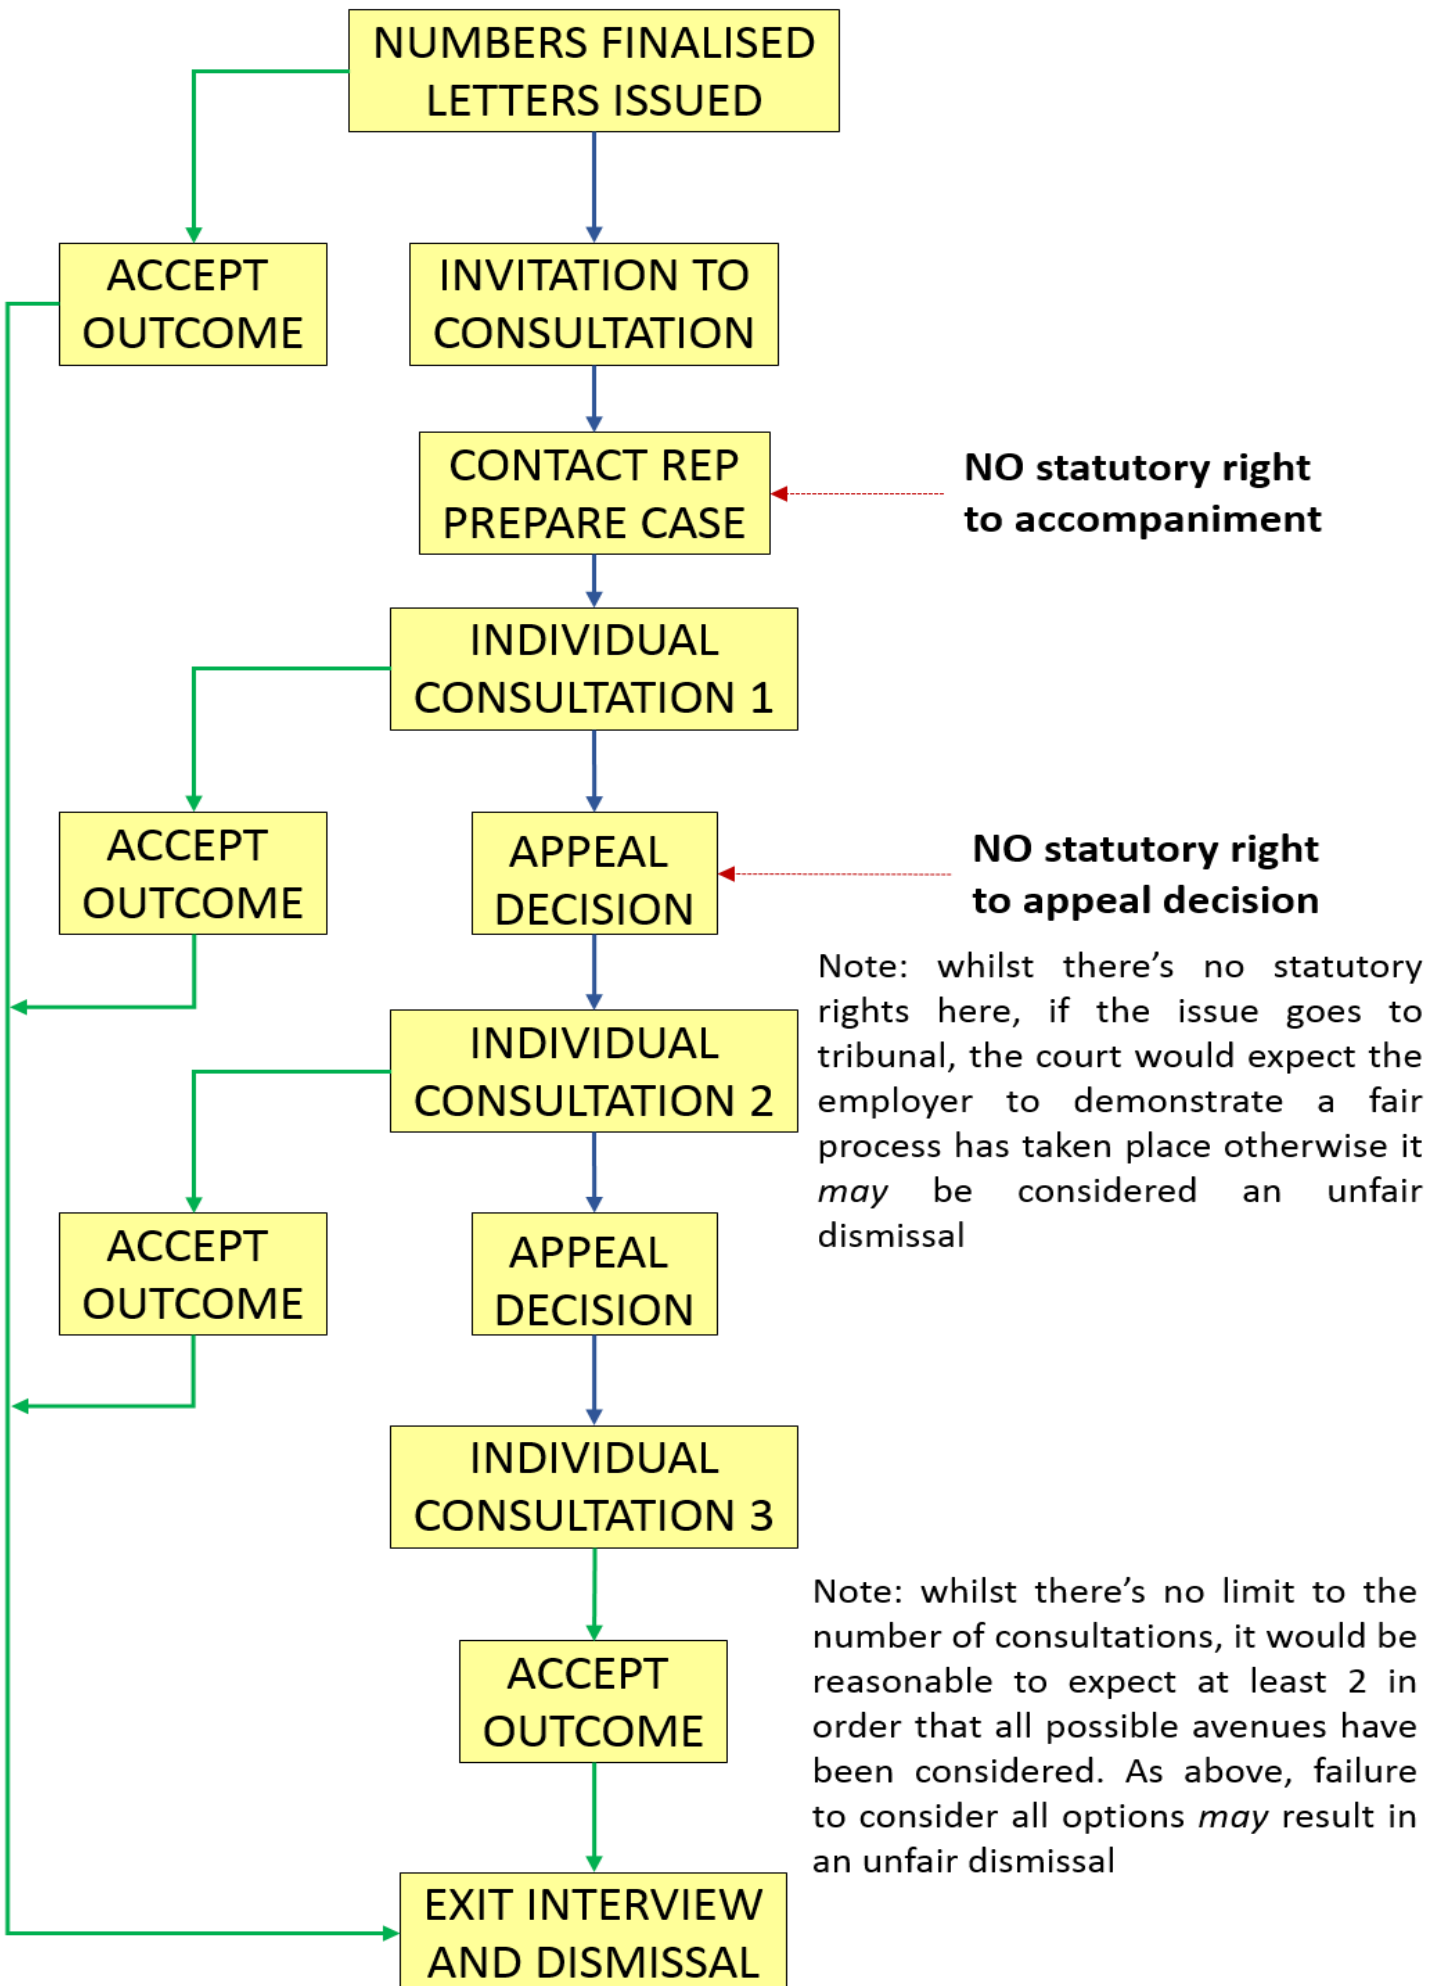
NUMBERS FINALISED LETTERS ISSUED

ACCEPT OUTCOME

INVITATION TO CONSULTATION

CONTACT REP PREPARE CASE

**NO statutory right to accompaniment**

INDIVIDUAL CONSULTATION 1

ACCEPT OUTCOME

APPEAL DECISION

**NO statutory right to appeal decision**

Note: whilst there's no statutory rights here, if the issue goes to tribunal, the court would expect the employer to demonstrate a fair process has taken place otherwise it *may* be considered an unfair dismissal

INDIVIDUAL CONSULTATION 2

ACCEPT OUTCOME

APPEAL DECISION

INDIVIDUAL CONSULTATION 3

ACCEPT OUTCOME

Note: whilst there's no limit to the number of consultations, it would be reasonable to expect at least 2 in order that all possible avenues have been considered. As above, failure to consider all options *may* result in an unfair dismissal

EXIT INTERVIEW AND DISMISSAL